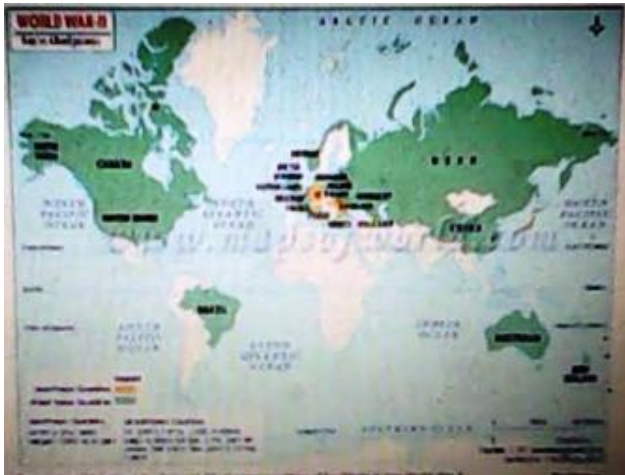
WORLD WAR-II
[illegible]

ARCTIC OCEAN

CANADA

UNITED STATES

NORTH PACIFIC OCEAN

NORTH ATLANTIC OCEAN

USSR

CHINA

NORTH PACIFIC OCEAN

BRAZIL

SOUTH PACIFIC OCEAN

SOUTH ATLANTIC OCEAN

INDIAN OCEAN

AUSTRALIA

NEW ZEALAND

www.mapsofworld.com

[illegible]